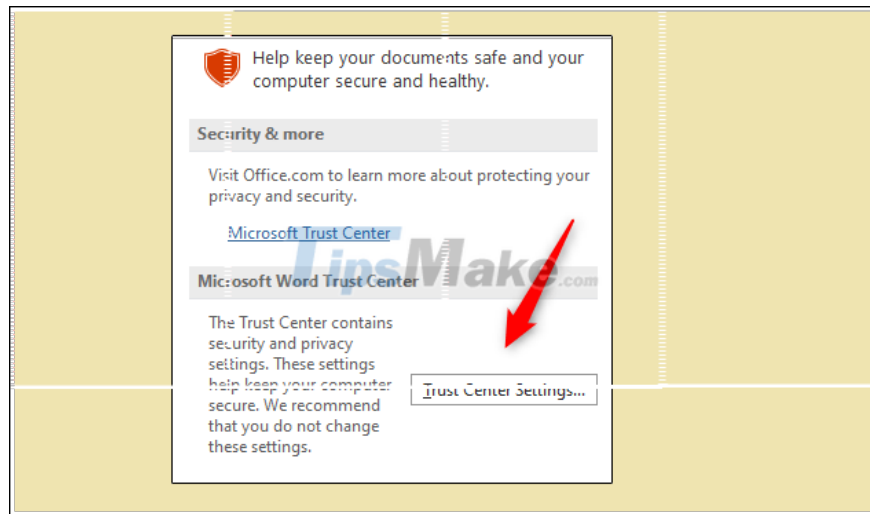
Help keep your documents safe and your computer secure and healthy.

Security & more

Visit Office.com to learn more about protecting your privacy and security.

Microsoft Trust Center

TipsMake.com

Microsoft Word Trust Center

The Trust Center contains security and privacy settings. These settings help keep your computer secure. We recommend that you do not change these settings.

Trust Center Settings...